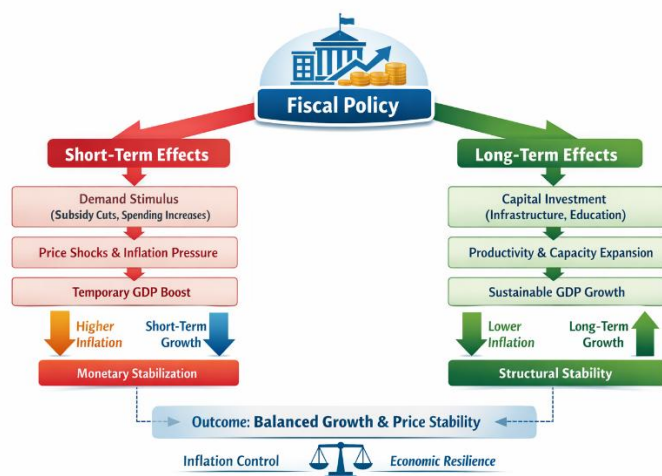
Fiscal Policy

Short-Term Effects

Demand Stimulus
(Subsidy Cuts, Spending Increases)

Price Shocks & Inflation Pressure

Temporary GDP Boost

Higher Inflation

Short-Term Growth

Monetary Stabilization

Long-Term Effects

Capital Investment
(Infrastructure, Education)

Productivity & Capacity Expansion

Sustainable GDP Growth

Lower Inflation

Long-Term Growth

Structural Stability

Outcome: Balanced Growth & Price Stability

Inflation Control

Economic Resilience